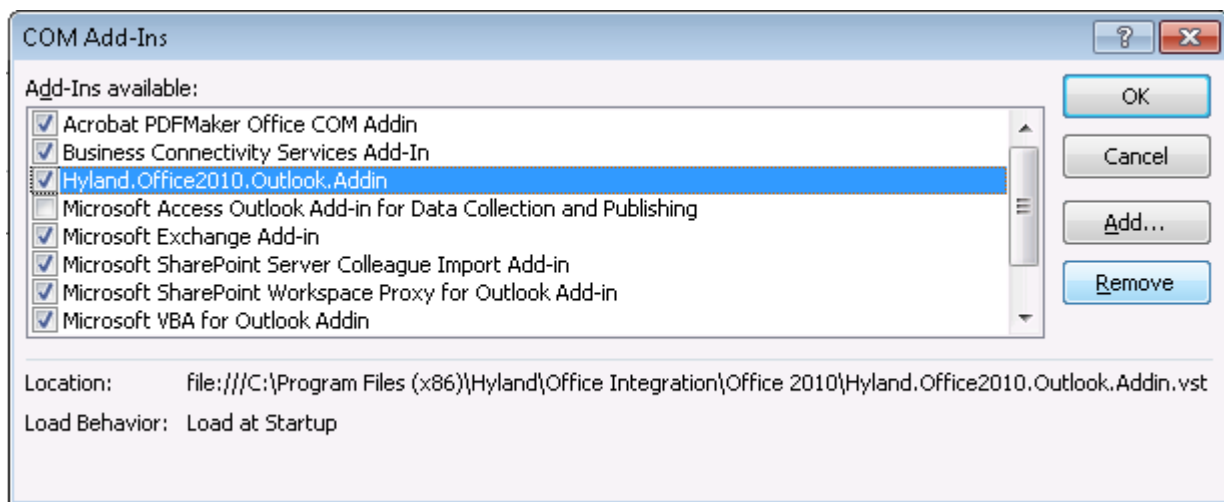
COM Add-Ins

Add-Ins available:

Acrobat PDFMaker Office COM Addin
Business Connectivity Services Add-In
Hyland.Office2010.Outlook.Addin
Microsoft Access Outlook Add-in for Data Collection and Publishing
Microsoft Exchange Add-in
Microsoft SharePoint Server Colleague Import Add-in
Microsoft SharePoint Workspace Proxy for Outlook Add-in
Microsoft VBA for Outlook Addin

OK
Cancel
Add...
Remove

Location: file:///C:\Program Files (x86)\Hyland\Office Integration\Office 2010\Hyland.Office2010.Outlook.Addin.vst

Load Behavior: Load at Startup